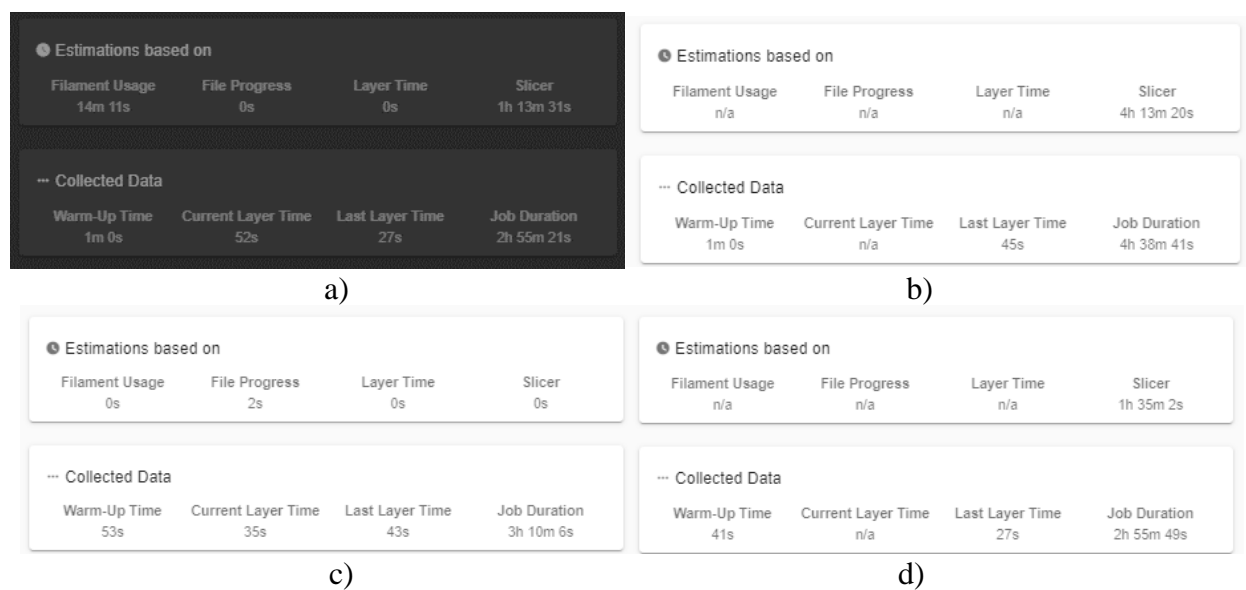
Estimations based on

| Filament Usage | File Progress | Layer Time | Slicer |
|---|---|---|---|
| 14m 11s | 0s | 0s | 1h 13m 31s |

··· Collected Data

| Warm-Up Time | Current Layer Time | Last Layer Time | Job Duration |
|---|---|---|---|
| 1m 0s | 52s | 27s | 2h 55m 21s |

a)

Estimations based on

| Filament Usage | File Progress | Layer Time | Slicer |
|---|---|---|---|
| n/a | n/a | n/a | 4h 13m 20s |

··· Collected Data

| Warm-Up Time | Current Layer Time | Last Layer Time | Job Duration |
|---|---|---|---|
| 1m 0s | n/a | 45s | 4h 38m 41s |

b)

Estimations based on

| Filament Usage | File Progress | Layer Time | Slicer |
|---|---|---|---|
| 0s | 2s | 0s | 0s |

··· Collected Data

| Warm-Up Time | Current Layer Time | Last Layer Time | Job Duration |
|---|---|---|---|
| 53s | 35s | 43s | 3h 10m 6s |

c)

Estimations based on

| Filament Usage | File Progress | Layer Time | Slicer |
|---|---|---|---|
| n/a | n/a | n/a | 1h 35m 2s |

··· Collected Data

| Warm-Up Time | Current Layer Time | Last Layer Time | Job Duration |
|---|---|---|---|
| 41s | n/a | 27s | 2h 55m 49s |

d)